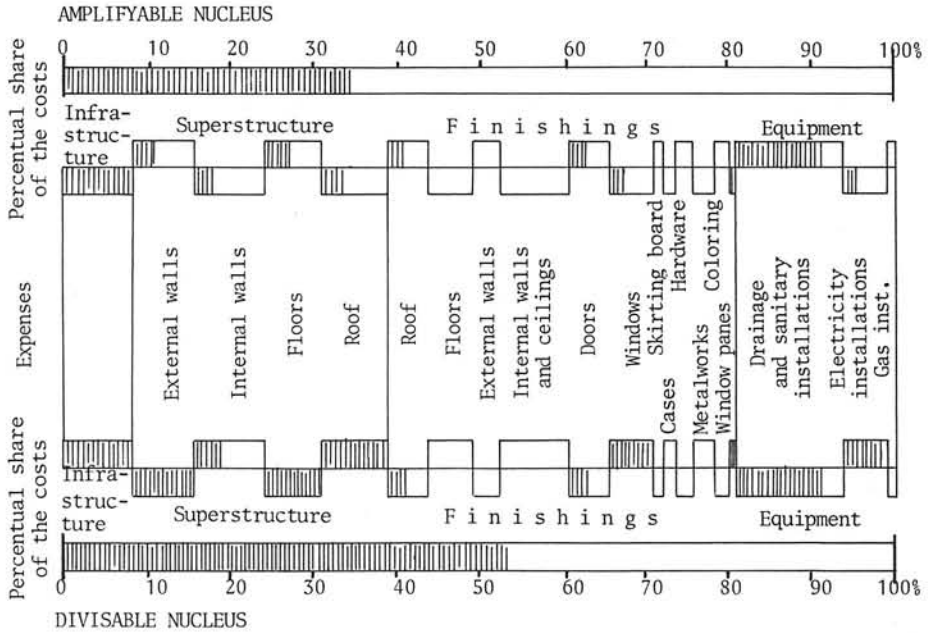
AMPLIFYABLE NUCLEUS

0 10 20 30 40 50 60 70 80 90 100%

Percentual share of the costs

Infra-structure

Superstructure

Finishings

Equipment

Expenses

External walls

Internal walls

Floors

Roof

Roof

Floors

External walls

Internal walls and ceilings

Doors

Windows

Skirting board

Cases

Hardware

Metalworks

Coloring

Window panes

Drainage and sanitary installations

Electricity installations

Gas inst.

Percentual share of the costs

Infra-structure

Superstructure

Finishings

Equipment

0 10 20 30 40 50 60 70 80 90 100%

DIVISABLE NUCLEUS